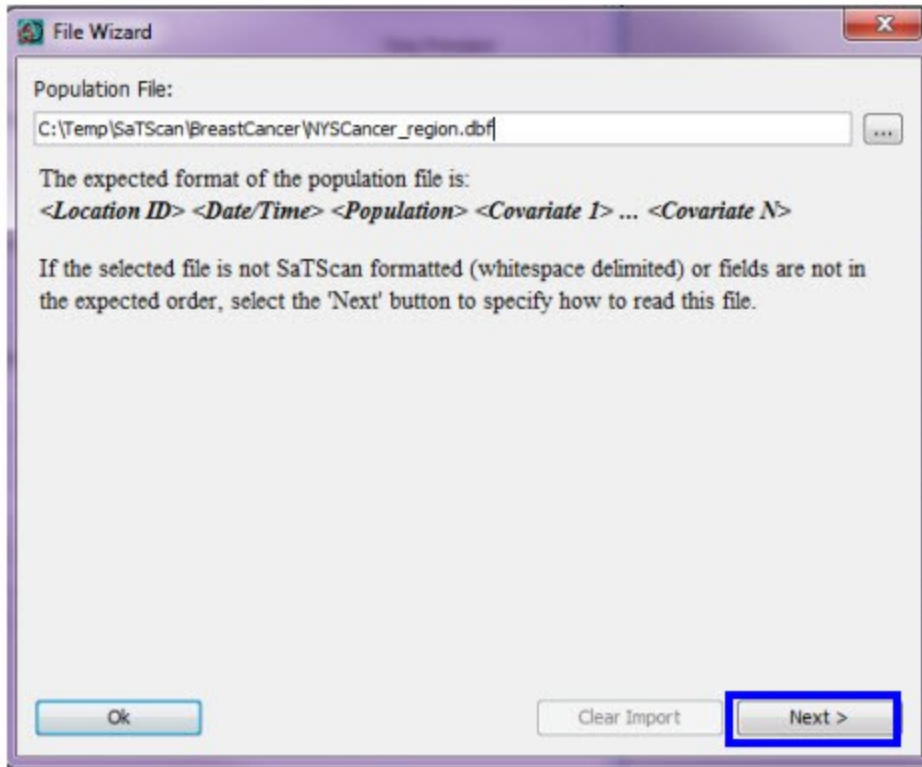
File Wizard

Population File:

C:\Temp\SaTScan\BreastCancer\NYSCancer_region.dbf

...

The expected format of the population file is:
<Location ID> <Date/Time> <Population> <Covariate 1> ... <Covariate N>

If the selected file is not SaTScan formatted (whitespace delimited) or fields are not in the expected order, select the 'Next' button to specify how to read this file.

Ok

Clear Import

Next >